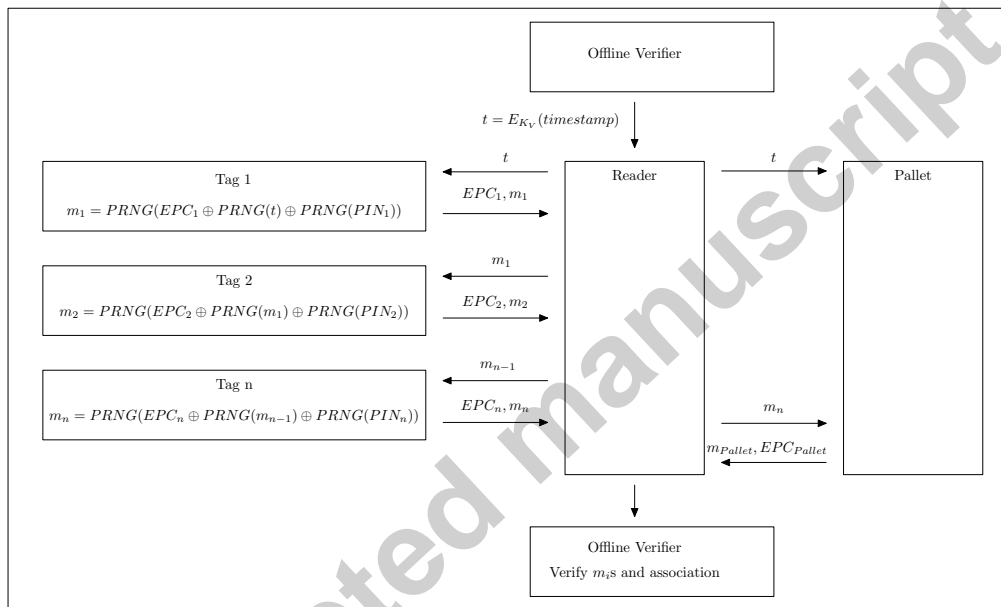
Offline Verifier

$t = E_{K_V}(timestamp)$

Tag 1

$m_1 = PRNG(EPC_1 \oplus PRNG(t) \oplus PRNG(PIN_1))$

$t$

$EPC_1, m_1$

Reader

$t$

Pallet

Tag 2

$m_2 = PRNG(EPC_2 \oplus PRNG(m_1) \oplus PRNG(PIN_2))$

$m_1$

$EPC_2, m_2$

Tag n

$m_n = PRNG(EPC_n \oplus PRNG(m_{n-1}) \oplus PRNG(PIN_n))$

$m_{n-1}$

$EPC_n, m_n$

$m_n$

$m_{Pallet}, EPC_{Pallet}$

Offline Verifier

Verify $m_i$s and association

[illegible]ted manuscript